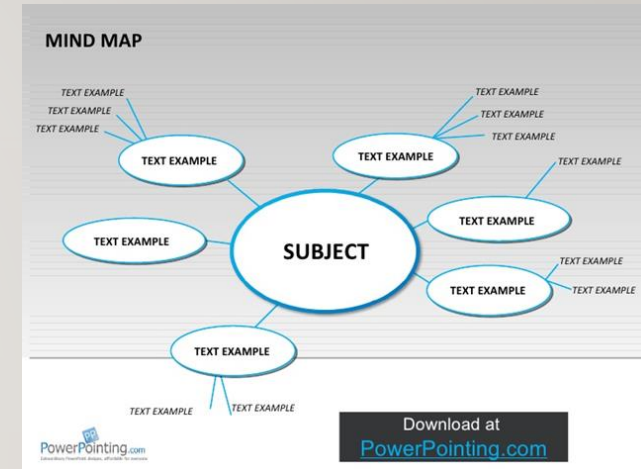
MIND MAP

TEXT EXAMPLE
TEXT EXAMPLE
TEXT EXAMPLE

TEXT EXAMPLE

TEXT EXAMPLE
TEXT EXAMPLE
TEXT EXAMPLE

TEXT EXAMPLE

TEXT EXAMPLE

TEXT EXAMPLE

TEXT EXAMPLE

SUBJECT

TEXT EXAMPLE
TEXT EXAMPLE

TEXT EXAMPLE

TEXT EXAMPLE

TEXT EXAMPLE
TEXT EXAMPLE

PowerPointing.com
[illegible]

Download at
PowerPointing.com